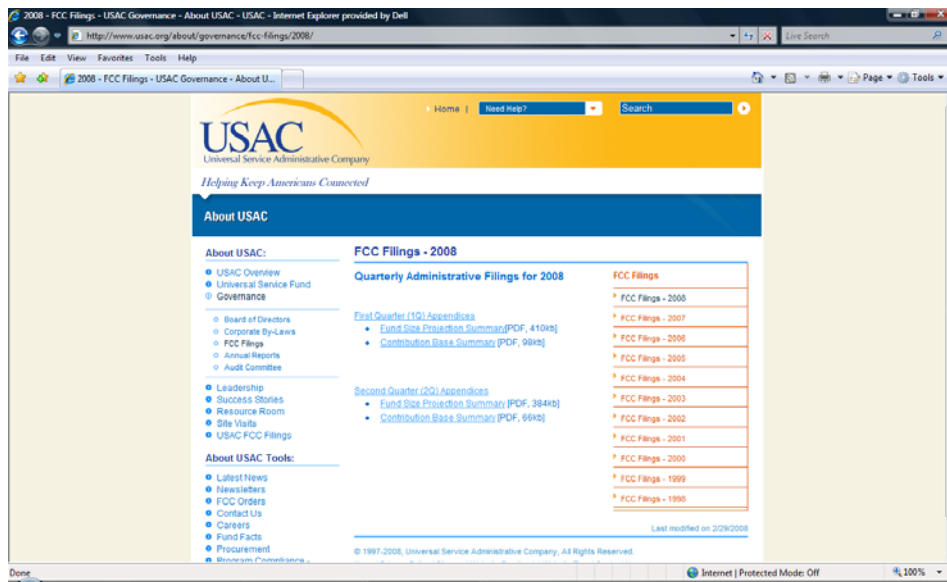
2008 - FCC Filings - USAC Governance - About USAC - USAC - Internet Explorer provided by Dell

http://www.usac.org/about/governance/fcc-filings/2008/

Live Search

File Edit View Favorites Tools Help

2008 - FCC Filings - USAC Governance - About U...

Page ▾ Tools ▾

USAC
Universal Service Administrative Company

Home | Need Help? Search

Helping Keep Americans Connected

About USAC

About USAC:

USAC Overview
Universal Service Fund
Governance

Board of Directors
Corporate By-Laws
FCC Filings
Annual Reports
Audit Committee

Leadership
Success Stories
Resource Room
Site Visits
USAC FCC Filings

About USAC Tools:

Latest News
Newsletters
FCC Orders
Contact Us
Careers
Fund Facts
Procurement
Program Compliance -

FCC Filings - 2008

Quarterly Administrative Filings for 2008

First Quarter (1Q) Appendices
• Fund Size Projection Summary[PDF, 410kb]
• Contribution Base Summary [PDF, 98kb]

Second Quarter (2Q) Appendices
• Fund Size Projection Summary [PDF, 384kb]
• Contribution Base Summary [PDF, 66kb]

FCC Filings

FCC Filings - 2008
FCC Filings - 2007
FCC Filings - 2006
FCC Filings - 2005
FCC Filings - 2004
FCC Filings - 2003
FCC Filings - 2002
FCC Filings - 2001
FCC Filings - 2000
FCC Filings - 1999
FCC Filings - 1998

Last modified on 2/29/2008

© 1997-2008, Universal Service Administrative Company, All Rights Reserved.

Done

Internet | Protected Mode: Off

100%